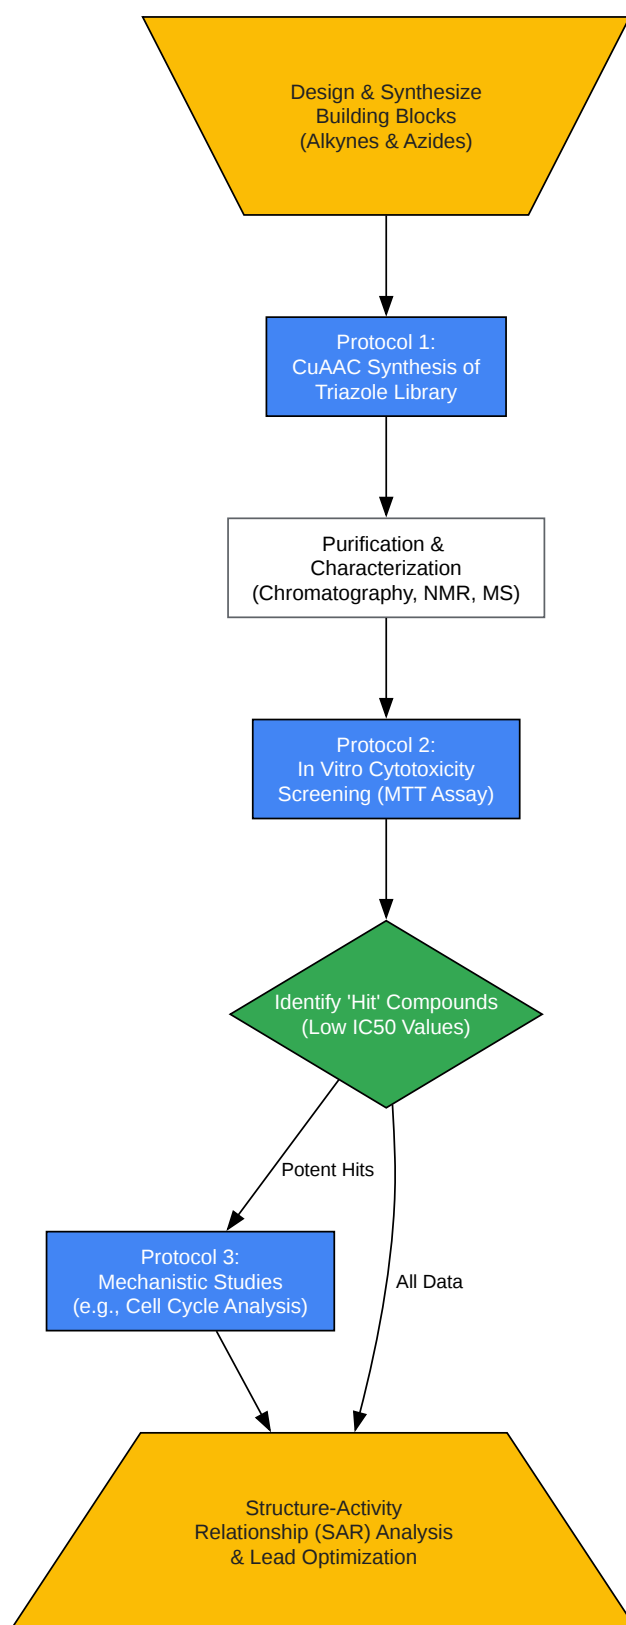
Design & Synthesize
Building Blocks
(Alkynes & Azides)

Protocol 1:
CuAAC Synthesis of
Triazole Library

Purification &
Characterization
(Chromatography, NMR, MS)

Protocol 2:
In Vitro Cytotoxicity
Screening (MTT Assay)

Identify 'Hit' Compounds
(Low IC50 Values)

Potent Hits

All Data

Protocol 3:
Mechanistic Studies
(e.g., Cell Cycle Analysis)

Structure-Activity
Relationship (SAR) Analysis
& Lead Optimization